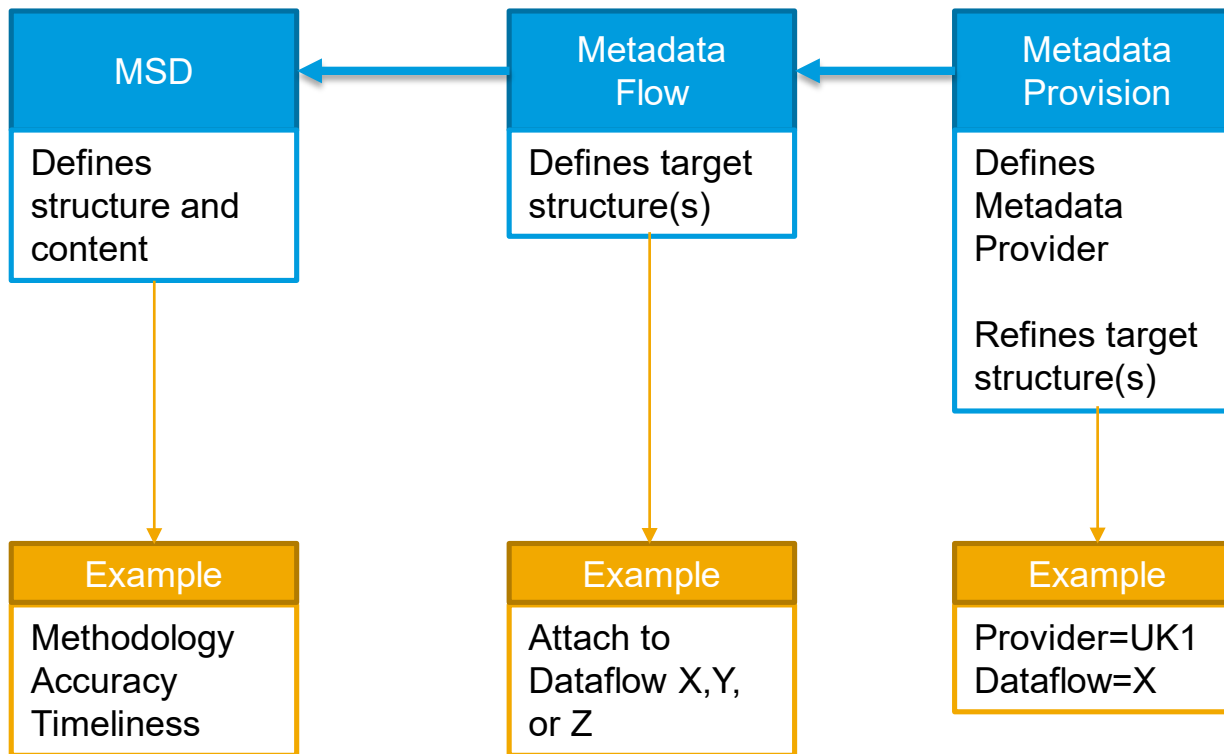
MSD

Defines structure and content

Metadata Flow

Defines target structure(s)

Metadata Provision

Defines Metadata Provider

Refines target structure(s)

Example

Methodology
Accuracy
Timeliness

Example

Attach to Dataflow X,Y, or Z

Example

Provider=UK1
Dataflow=X